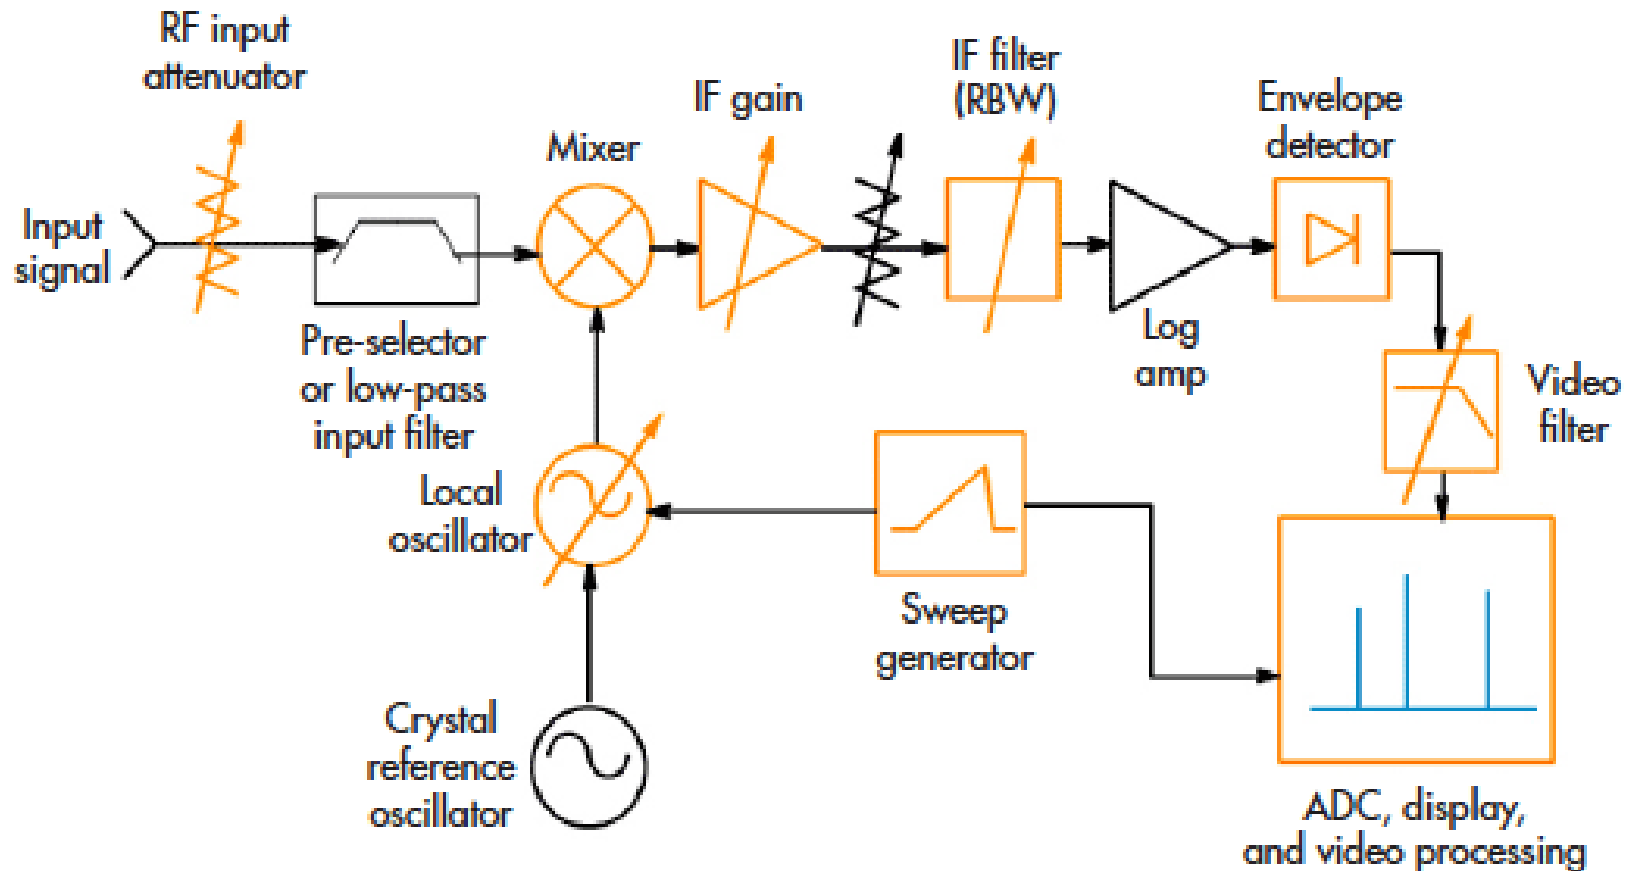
RF input attenuator

IF gain

IF filter (RBW)

Envelope detector

Mixer

Input signal

Pre-selector or low-pass input filter

Log amp

Video filter

Local oscillator

Sweep generator

Crystal reference oscillator

ADC, display, and video processing